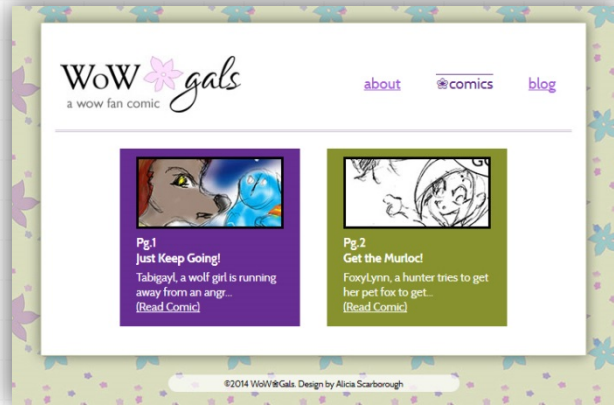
WoW gals
a wow fan comic

about
❀comics
blog

Pg.1
Just Keep Going!
Tabigayl, a wolf girl is running away from an angr...
(Read Comic)

Pg.2
Get the Murloc!
FoxyLynn, a hunter tries to get her pet fox to get...
(Read Comic)

©2014 WoW❀Gals. Design by Alicia Scarborough